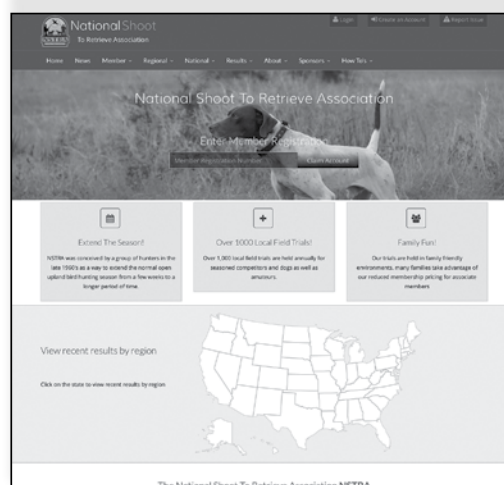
National Shoot
To Retrieve Association

Login Create an Account Report Issue

Home News Member Regional National Results About Sponsors How To's

National Shoot To Retrieve Association

Enter Member Registration

Member Registration Number Claim Account

Extend The Season!

NSTRA was conceived by a group of hunters in the late 1960's as a way to extend the normal open upland bird hunting season from a few weeks to a longer period of time.

Over 1000 Local Field Trials!

Over 1,000 local field trials are held annually for seasoned competitors and dogs as well as amateurs.

Family Fun!

Our trials are held in family friendly environments, many families take advantage of our reduced membership pricing for associate members

View recent results by region

Click on the state to view recent results by region.

The National Shoot To Retrieve Association NSTRA